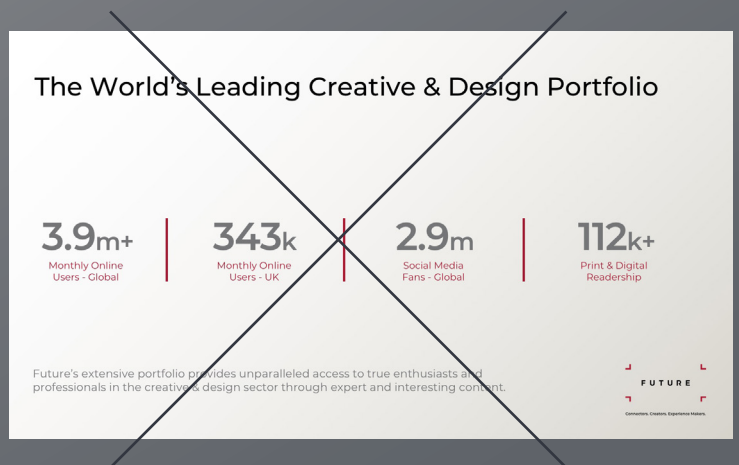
The World's Leading Creative & Design Portfolio

3.9m+
Monthly Online Users - Global

343k
Monthly Online Users - UK

2.9m
Social Media Fans - Global

112k+
Print & Digital Readership

Future's extensive portfolio provides unparalleled access to true enthusiasts and professionals in the creative & design sector through expert and interesting content.

FUTURE
Connectors. Creators. Experience Makers.